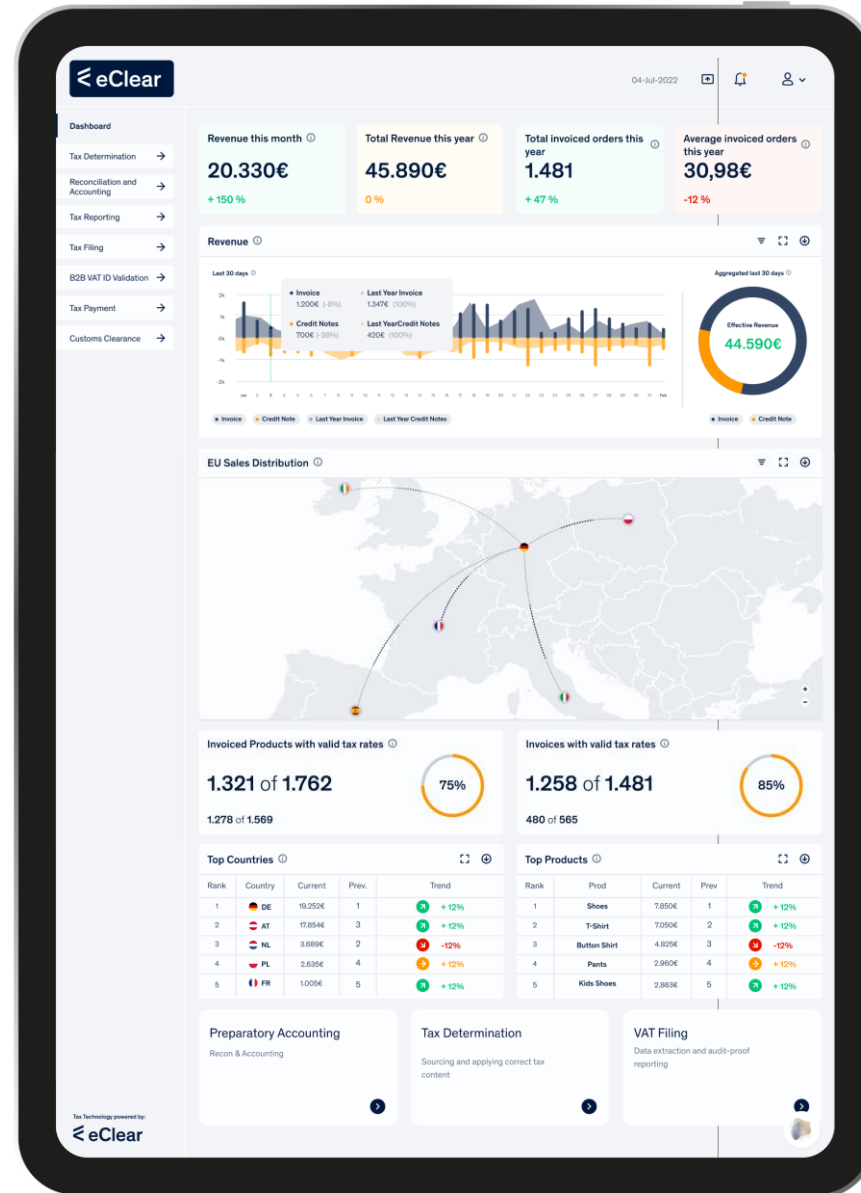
eClear

04-Jul-2022

Dashboard
Tax Determination
Reconciliation and Accounting
Tax Reporting
Tax Filing
B2B VAT ID Validation
Tax Payment
Customs Clearance

Revenue this month
20.330€
+ 150 %

Total Revenue this year
45.890€
0 %

Total invoiced orders this year
1.481
+ 47 %

Average invoiced orders this year
30,98€
-12 %

Revenue

Last 30 days

Invoice 1.200€ (-8%)
Last Year Invoice 1.347€ (100%)
Credit Notes 700€ (-38%)
Last YearCredit Notes 420€ (100%)

2k
1k
0k
-1k
-2k

Jan 2 3 4 5 6 7 8 9 10 11 12 13 14 15 16 17 18 19 20 21 22 23 24 25 26 27 28 29 30 31 Feb

Invoice Credit Note Last Year Invoice Last Year Credit Notes

Aggregated last 30 days
Effective Revenue
44.590€
Invoice Credit Note

EU Sales Distribution

+
-

Invoiced Products with valid tax rates
1.321 of 1.762
1.278 of 1.569
75%

Invoices with valid tax rates
1.258 of 1.481
480 of 565
85%

Top Countries

| Rank | Country | Current | Prev. | Trend |
|---|---|---|---|---|
| 1 | DE | 19.252€ | 1 | + 12% |
| 2 | AT | 17.854€ | 3 | + 12% |
| 3 | NL | 3.689€ | 2 | -12% |
| 4 | PL | 2.635€ | 4 | + 12% |
| 5 | FR | 1.005€ | 5 | + 12% |

Top Products

| Rank | Prod | Current | Prev | Trend |
|---|---|---|---|---|
| 1 | Shoes | 7.850€ | 1 | + 12% |
| 2 | T-Shirt | 7.050€ | 2 | + 12% |
| 3 | Button Shirt | 4.825€ | 3 | -12% |
| 4 | Pants | 2.960€ | 4 | + 12% |
| 5 | Kids Shoes | 2.863€ | 5 | + 12% |

Preparatory Accounting
Recon & Accounting

Tax Determination
Sourcing and applying correct tax content

VAT Filing
Data extraction and audit-proof reporting

Tax Technology powered by:
eClear